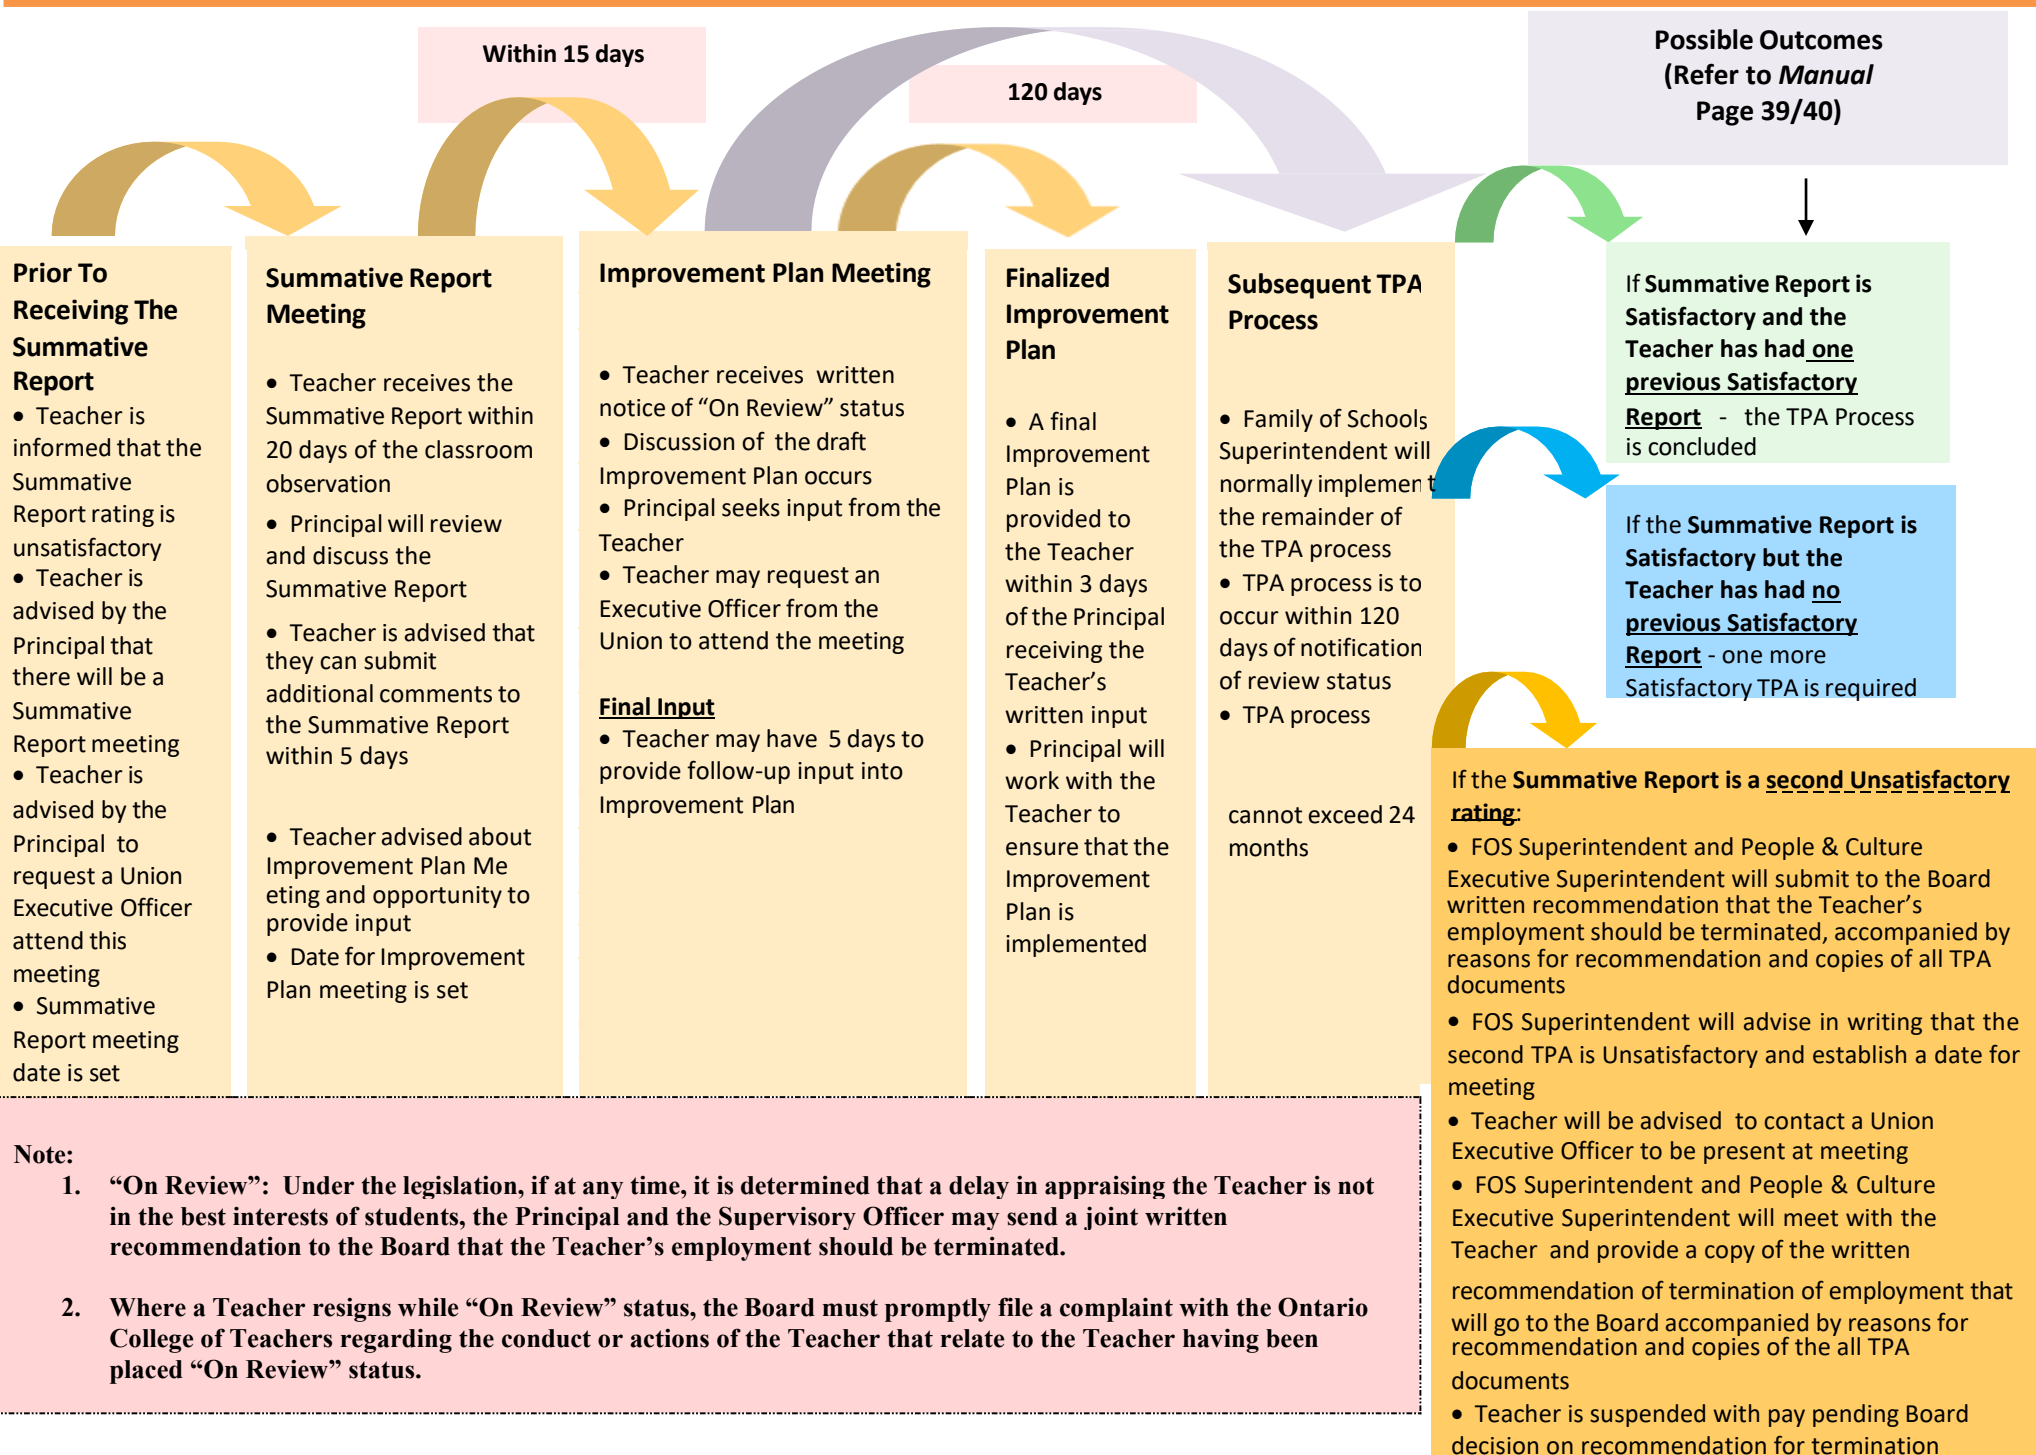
Within 15 days

120 days

Possible Outcomes (Refer to *Manual* Page 39/40)

**Prior To Receiving The Summative Report**
• Teacher is informed that the Summative Report rating is unsatisfactory
• Teacher is advised by the Principal that there will be a Summative Report meeting
• Teacher is advised by the Principal to request a Union Executive Officer attend this meeting
• Summative Report meeting date is set

**Summative Report Meeting**

• Teacher receives the Summative Report within 20 days of the classroom observation
• Principal will review and discuss the Summative Report
• Teacher is advised that they can submit additional comments to the Summative Report within 5 days
• Teacher advised about Improvement Plan Me eting and opportunity to provide input
• Date for Improvement Plan meeting is set

**Improvement Plan Meeting**

• Teacher receives written notice of "On Review" status
• Discussion of the draft Improvement Plan occurs
• Principal seeks input from the Teacher
• Teacher may request an Executive Officer from the Union to attend the meeting

**Final Input**
• Teacher may have 5 days to provide follow-up input into Improvement Plan

**Finalized Improvement Plan**

• A final Improvement Plan is provided to the Teacher within 3 days of the Principal receiving the Teacher's written input
• Principal will work with the Teacher to ensure that the Improvement Plan is implemented

**Subsequent TPA Process**

• Family of Schools Superintendent will normally implement the remainder of the TPA process
• TPA process is to occur within 120 days of notification of review status
• TPA process

cannot exceed 24 months

If **Summative Report is Satisfactory and the Teacher has had one previous Satisfactory Report** - the TPA Process is concluded

If the **Summative Report is Satisfactory but the Teacher has had no previous Satisfactory Report** - one more Satisfactory TPA is required

If the **Summative Report is a second Unsatisfactory rating**:
• FOS Superintendent and People & Culture Executive Superintendent will submit to the Board written recommendation that the Teacher's employment should be terminated, accompanied by reasons for recommendation and copies of all TPA documents
• FOS Superintendent will advise in writing that the second TPA is Unsatisfactory and establish a date for meeting
• Teacher will be advised to contact a Union Executive Officer to be present at meeting
• FOS Superintendent and People & Culture Executive Superintendent will meet with the Teacher and provide a copy of the written recommendation of termination of employment that will go to the Board accompanied by reasons for recommendation and copies of the all TPA documents
• Teacher is suspended with pay pending Board decision on recommendation for termination

**Note:**
1. "On Review": Under the legislation, if at any time, it is determined that a delay in appraising the Teacher is not in the best interests of students, the Principal and the Supervisory Officer may send a joint written recommendation to the Board that the Teacher's employment should be terminated.

2. Where a Teacher resigns while "On Review" status, the Board must promptly file a complaint with the Ontario College of Teachers regarding the conduct or actions of the Teacher that relate to the Teacher having been placed "On Review" status.